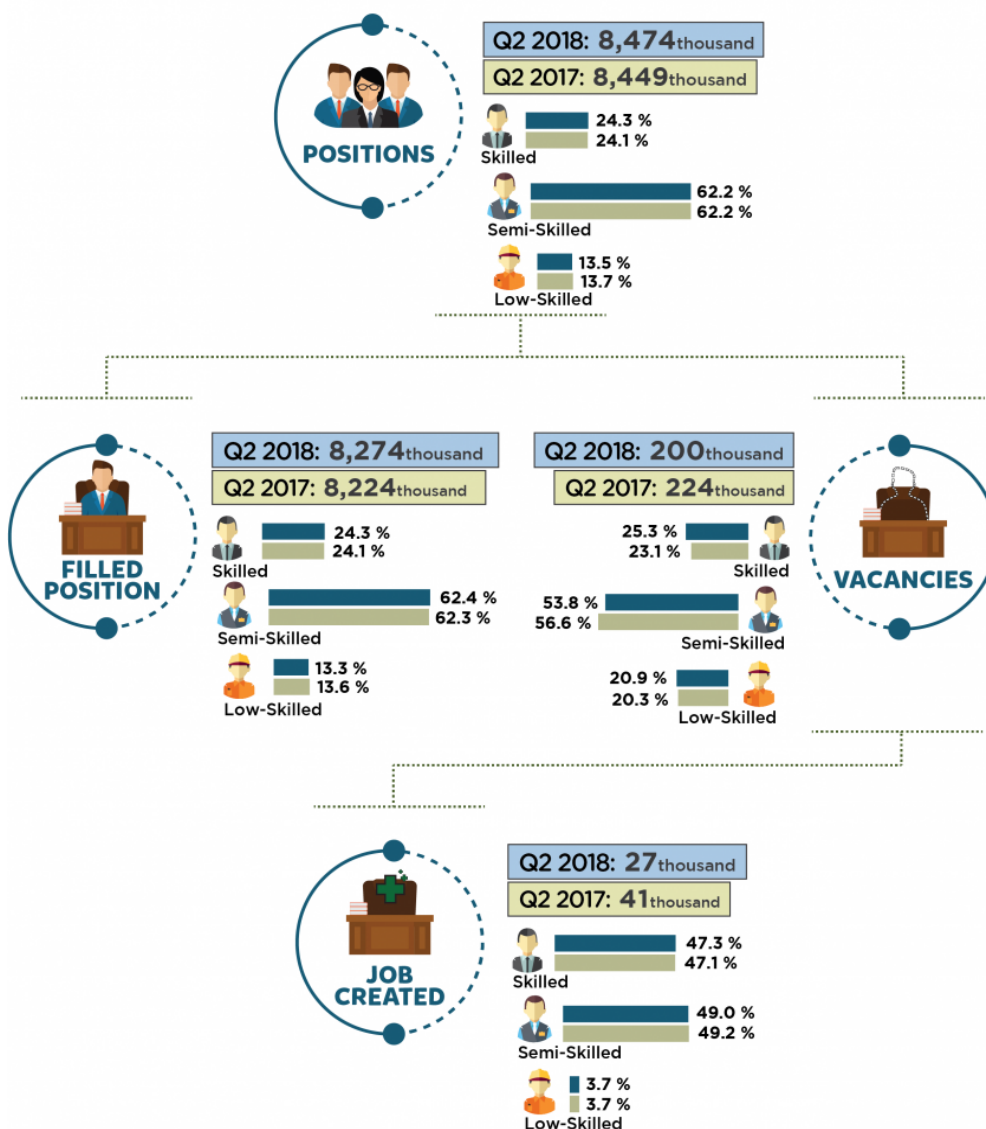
POSITIONS

Q2 2018: 8,474thousand
Q2 2017: 8,449thousand

Skilled
24.3 %
24.1 %

Semi-Skilled
62.2 %
62.2 %

Low-Skilled
13.5 %
13.7 %

FILLED POSITION

Q2 2018: 8,274thousand
Q2 2017: 8,224thousand

Skilled
24.3 %
24.1 %

Semi-Skilled
62.4 %
62.3 %

Low-Skilled
13.3 %
13.6 %

VACANCIES

Q2 2018: 200thousand
Q2 2017: 224thousand

Skilled
25.3 %
23.1 %

Semi-Skilled
53.8 %
56.6 %

Low-Skilled
20.9 %
20.3 %

JOB CREATED

Q2 2018: 27thousand
Q2 2017: 41thousand

Skilled
47.3 %
47.1 %

Semi-Skilled
49.0 %
49.2 %

Low-Skilled
3.7 %
3.7 %